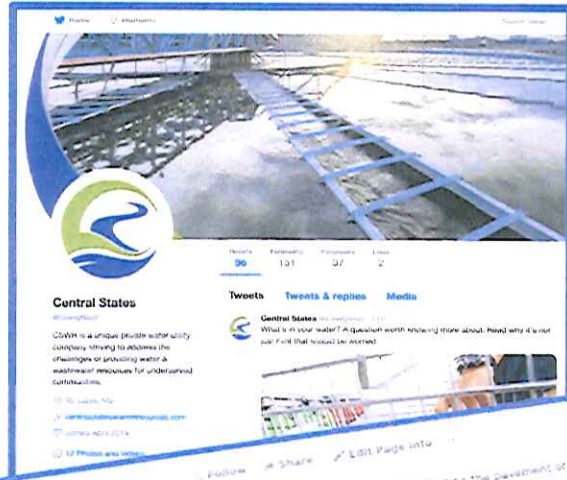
Home Moments

Tweets 96 Following 151 Followers 97 Likes 2

Central States
@CentralStates

CSWR is a unique private water utility company striving to address the challenges of providing water & wastewater resources for underserved communities.

St. Louis, MO
centralstateswaterresources.com
Joined April 2014

12 Photos and videos

Tweets Tweets & replies Media

Central States @CentralStates
What's in your water? A question worth knowing more about. Read why it's not just Flint that should be worried.

Follow Share Edit Page Info